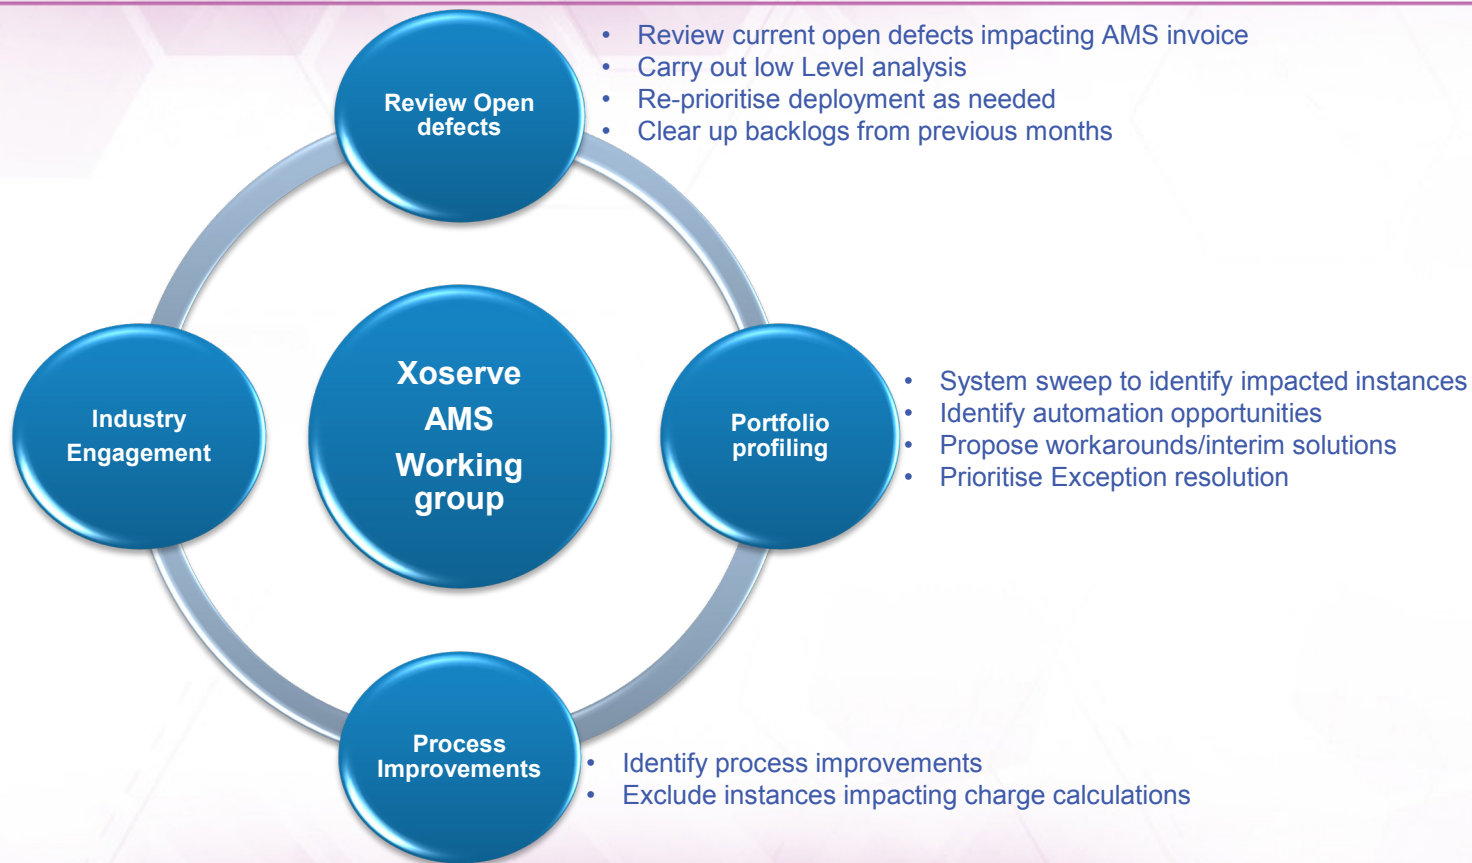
Review Open defects

- Review current open defects impacting AMS invoice
- Carry out low Level analysis
- Re-prioritise deployment as needed
- Clear up backlogs from previous months

Industry Engagement

Xoserve AMS Working group

Portfolio profiling

- System sweep to identify impacted instances
- Identify automation opportunities
- Propose workarounds/interim solutions
- Prioritise Exception resolution

Process Improvements

- Identify process improvements
- Exclude instances impacting charge calculations